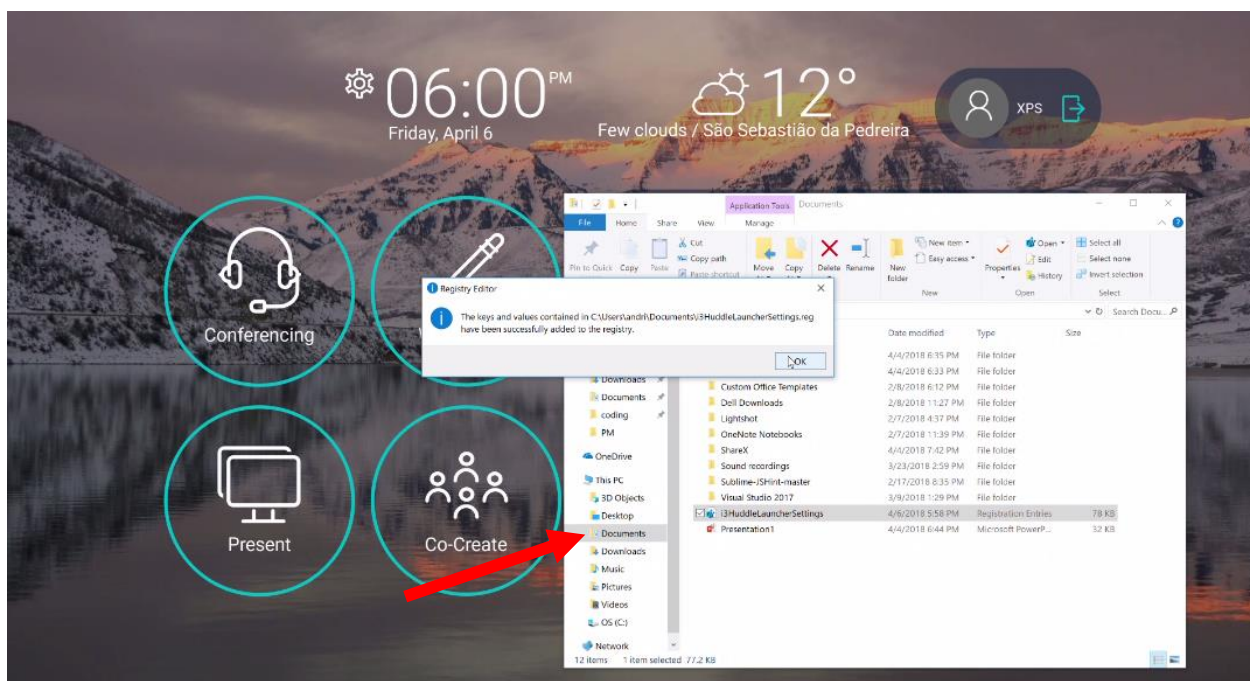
06:00 PM
Friday, April 6

12°
Few clouds / São Sebastião da Pedreira

XPS

Conferencing

Present

Co-Create

Application Tools Documents

File Home Share View Manage

Pin to Quick Copy Paste Cut Copy path Paste shortcut Move Copy Delete Rename New folder New item Easy access New Properties Open Edit History Open Select all Select none Invert selection Select

Registry Editor

The keys and values contained in C:\Users\andri\Documents\i3HuddleLauncherSettings.reg have been successfully added to the registry.

OK

Search Docu...

| Name | Date modified | Type | Size |
|---|---|---|---|
| | 4/4/2018 6:35 PM | File folder | |
| | 4/4/2018 6:33 PM | File folder | |
| Custom Office Templates | 2/8/2018 6:12 PM | File folder | |
| Dell Downloads | 2/8/2018 11:27 PM | File folder | |
| Lightshot | 2/7/2018 4:37 PM | File folder | |
| OneNote Notebooks | 2/7/2018 11:39 PM | File folder | |
| ShareX | 4/4/2018 7:42 PM | File folder | |
| Sound recordings | 3/23/2018 2:59 PM | File folder | |
| Sublime-JSHint-master | 2/17/2018 8:35 PM | File folder | |
| Visual Studio 2017 | 3/9/2018 1:29 PM | File folder | |
| i3HuddleLauncherSettings | 4/6/2018 5:58 PM | Registration Entries | 78 KB |
| Presentation1 | 4/4/2018 6:44 PM | Microsoft PowerP... | 32 KB |

Downloads
Documents
coding
PM
OneDrive
This PC
3D Objects
Desktop
Documents
Downloads
Music
Pictures
Videos
OS (C:)
Network

12 items 1 item selected 77.2 KB